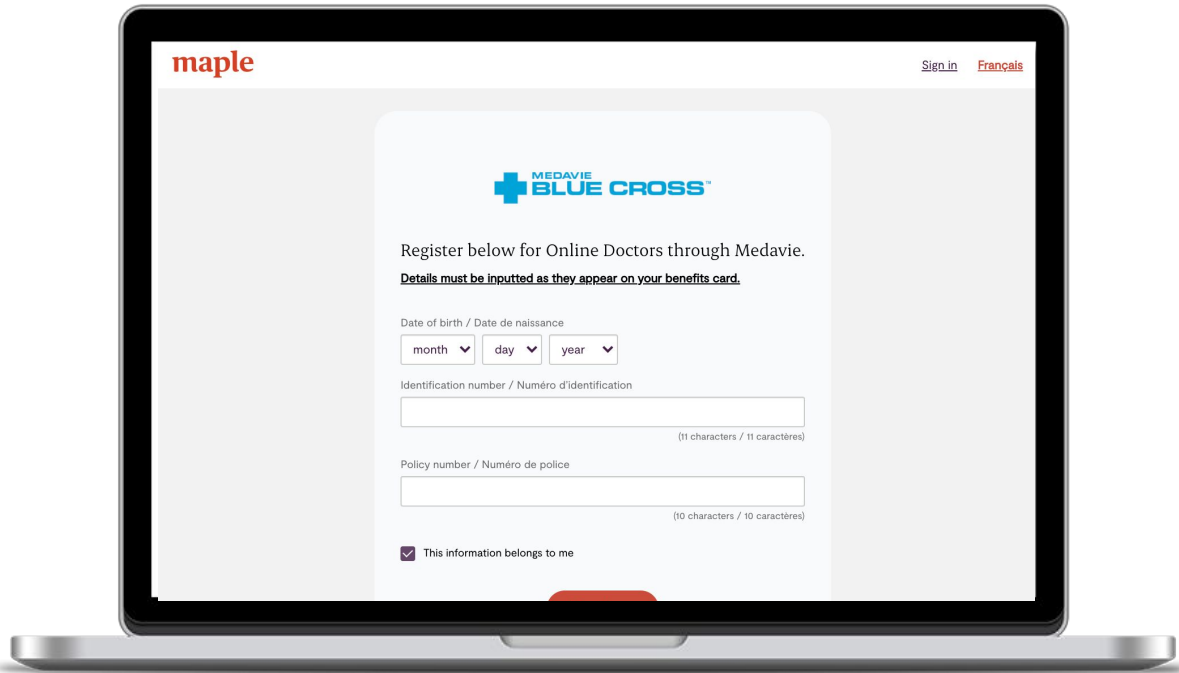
maple

Sign in Français

MEDAVIE BLUE CROSS™

Register below for Online Doctors through Medavie.

Details must be inputted as they appear on your benefits card.

Date of birth / Date de naissance

month day year

Identification number / Numéro d'identification

(11 characters / 11 caractères)

Policy number / Numéro de police

(10 characters / 10 caractères)

This information belongs to me